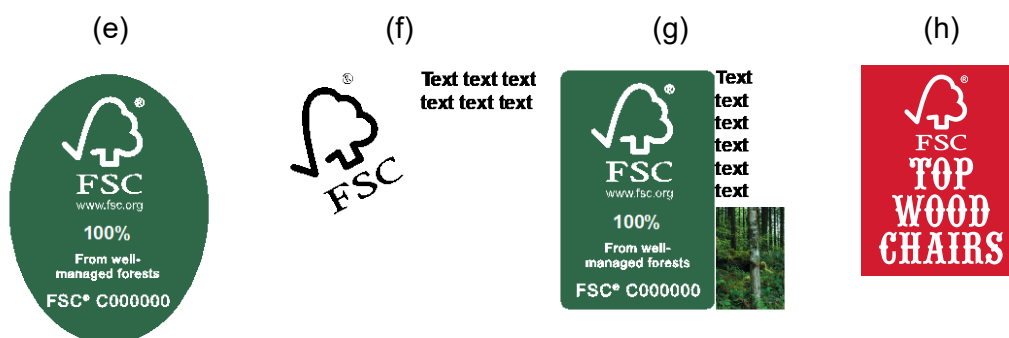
(e)

®
FSC
www.fsc.org
100%
From well-managed forests
FSC® C000000

(f)

®
FSC

Text text text text text text

(g)

®
FSC
www.fsc.org
100%
From well-managed forests
FSC® C000000

Text text text text text text

(h)

®
FSC
TOP WOOD CHAIRS